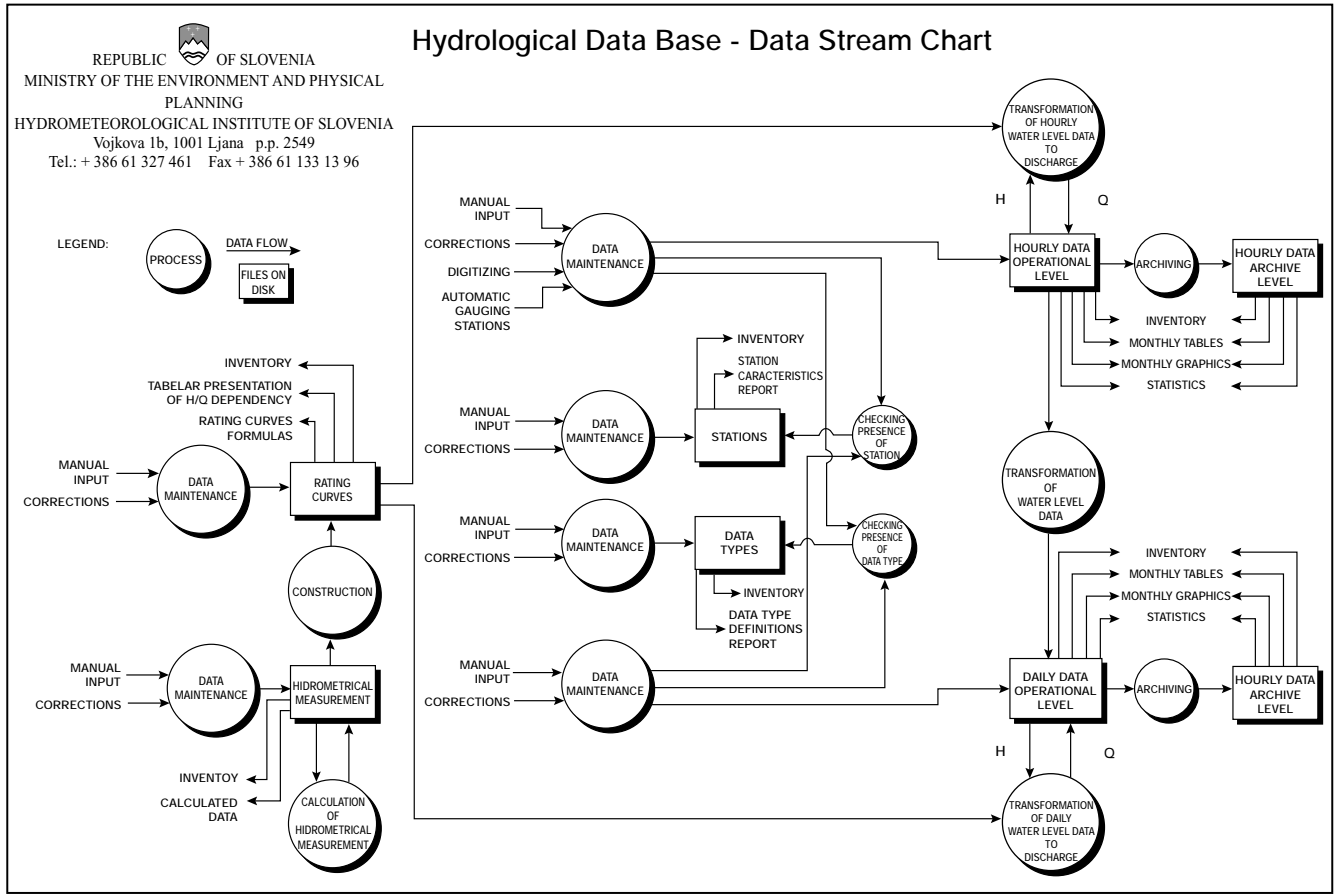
REPUBLIC OF SLOVENIA
MINISTRY OF THE ENVIRONMENT AND PHYSICAL PLANNING
HYDROMETEOROLOGICAL INSTITUTE OF SLOVENIA
Vojkova 1b, 1001 Ljana p.p. 2549
Tel.: + 386 61 327 461 Fax + 386 61 133 13 96

Hydrological Data Base - Data Stream Chart

LEGEND: PROCESS DATA FLOW FILES ON DISK

INVENTORY
TABELAR PRESENTATION OF H/Q DEPENDENCY
RATING CURVES FORMULAS

MANUAL INPUT
CORRECTIONS
DATA MAINTENANCE
RATING CURVES
CONSTRUCTION

MANUAL INPUT
CORRECTIONS
DATA MAINTENANCE
HIDROMETRICAL MEASUREMENT
INVENTOY
CALCULATED DATA
CALCULATION OF HIDROMETRICAL MEASUREMENT

MANUAL INPUT
CORRECTIONS
DIGITIZING
AUTOMATIC GAUGING STATIONS
DATA MAINTENANCE

INVENTORY
STATION CARACTERISTICS REPORT
MANUAL INPUT
CORRECTIONS
DATA MAINTENANCE
STATIONS
CHECKING PRESENCE OF STATION

MANUAL INPUT
CORRECTIONS
DATA MAINTENANCE
DATA TYPES
CHECKING PRESENCE OF DATA TYPE
INVENTORY
DATA TYPE DEFINITIONS REPORT

MANUAL INPUT
CORRECTIONS
DATA MAINTENANCE

TRANSFORMATION OF HOURLY WATER LEVEL DATA TO DISCHARGE
H
Q
HOURLY DATA OPERATIONAL LEVEL
ARCHIVING
HOURLY DATA ARCHIVE LEVEL
INVENTORY
MONTHLY TABLES
MONTHLY GRAPHICS
STATISTICS

TRANSFORMATION OF WATER LEVEL DATA
INVENTORY
MONTHLY TABLES
MONTHLY GRAPHICS
STATISTICS
DAILY DATA OPERATIONAL LEVEL
ARCHIVING
HOURLY DATA ARCHIVE LEVEL
H
Q
TRANSFORMATION OF DAILY WATER LEVEL DATA TO DISCHARGE